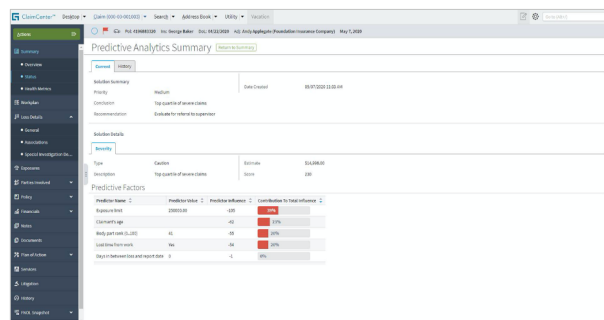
ClaimCenter Desktop ▾ Claim (000-00-001002) ▾ Search ▾ Address Book ▾ Utility ▾ Vacation

Pol: 4346892320 Ins: George Baker DoL: 04/22/2020 Adj: Andy Applegate (Foundation Insurance Company) May 7, 2020

Actions

Summary
Overview
Status
Health Metrics
Workplan
Loss Details
General
Associations
Special Investigation De...
Exposures
Parties Involved
Policy
Financials
Notes
Documents
Plan of Action
Services
Litigation
History
FNOL Snapshot

Predictive Analytics Summary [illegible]

Current History

Solution Summary
Priority Medium
Conclusion Top quartile of severe claims
Recommendation Evaluate for referral to supervisor

Date Created 05/07/2020 12:00 AM

Solution Details

Severity

Type Caution
Description Top quartile of severe claims

Estimate $14,698.00
Score 230

Predictive Factors

| Predictor Name | Predictor Value | Predictive Influence | Contribution To Total Influence |
|---|---|---|---|
| Exposure limit | 250000.00 | -120 | 30% |
| Claimant's age | | -62 | 15% |
| Body part code (L-28) | 41 | -38 | 26% |
| Lost time from work | Yes | -36 | 20% |
| Days in between loss and report date | 3 | -1 | 8% |